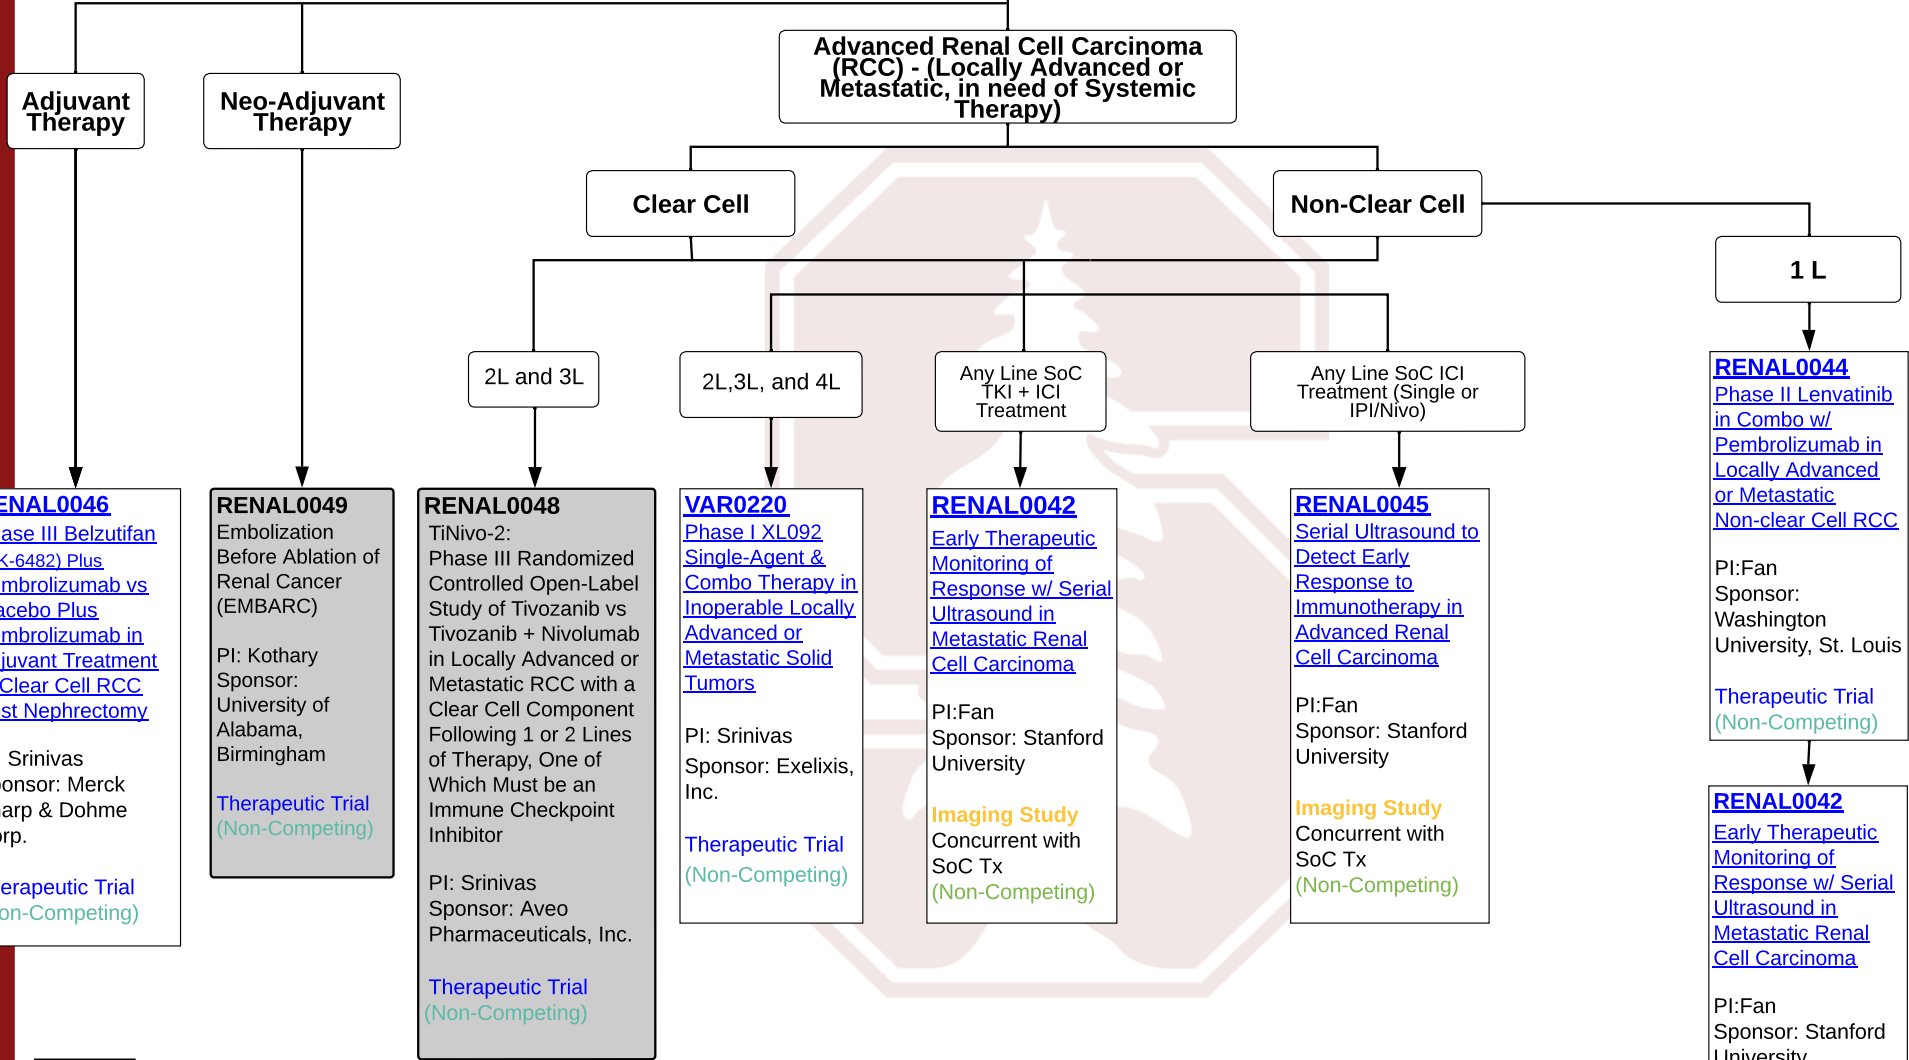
Advanced Renal Cell Carcinoma (RCC) - (Locally Advanced or Metastatic, in need of Systemic Therapy)

Adjuvant Therapy

Neo-Adjuvant Therapy

Clear Cell

Non-Clear Cell

1 L

2L and 3L

2L,3L, and 4L

Any Line SoC TKI + ICI Treatment

Any Line SoC ICI Treatment (Single or IPI/Nivo)

ENAL0046
ase III Belzutifan
K-6482) Plus
mbrolizumab vs
acebo Plus
mbrolizumab in
juvant Treatment
Clear Cell RCC
st Nephrectomy

Srinivas
onsor: Merck
arp & Dohme
rp.

erapeutic Trial
on-Competing)

RENAL0049
Embolization Before Ablation of Renal Cancer (EMBARC)

PI: Kothary
Sponsor: University of Alabama, Birmingham

Therapeutic Trial
(Non-Competing)

RENAL0048
TiNivo-2:
Phase III Randomized Controlled Open-Label Study of Tivozanib vs Tivozanib + Nivolumab in Locally Advanced or Metastatic RCC with a Clear Cell Component Following 1 or 2 Lines of Therapy, One of Which Must be an Immune Checkpoint Inhibitor

PI: Srinivas
Sponsor: Aveo Pharmaceuticals, Inc.

Therapeutic Trial
(Non-Competing)

VAR0220
Phase I XL092 Single-Agent & Combo Therapy in Inoperable Locally Advanced or Metastatic Solid Tumors

PI: Srinivas
Sponsor: Exelixis, Inc.

Therapeutic Trial
(Non-Competing)

RENAL0042
Early Therapeutic Monitoring of Response w/ Serial Ultrasound in Metastatic Renal Cell Carcinoma

PI:Fan
Sponsor: Stanford University

Imaging Study
Concurrent with SoC Tx
(Non-Competing)

RENAL0045
Serial Ultrasound to Detect Early Response to Immunotherapy in Advanced Renal Cell Carcinoma

PI:Fan
Sponsor: Stanford University

Imaging Study
Concurrent with SoC Tx
(Non-Competing)

RENAL0044
Phase II Lenvatinib in Combo w/ Pembrolizumab in Locally Advanced or Metastatic Non-clear Cell RCC

PI:Fan
Sponsor: Washington University, St. Louis

Therapeutic Trial
(Non-Competing)

RENAL0042
Early Therapeutic Monitoring of Response w/ Serial Ultrasound in Metastatic Renal Cell Carcinoma

PI:Fan
Sponsor: Stanford
University